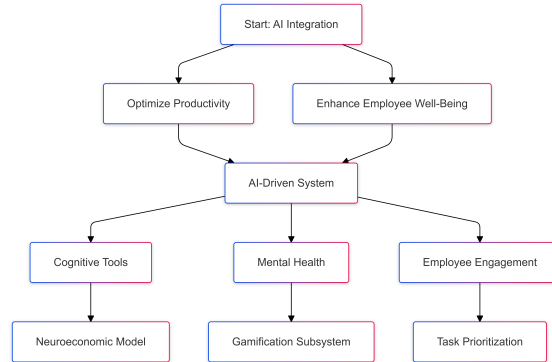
Start: AI Integration

Optimize Productivity

Enhance Employee Well-Being

AI-Driven System

Cognitive Tools

Mental Health

Employee Engagement

Neuroeconomic Model

Gamification Subsystem

Task Prioritization